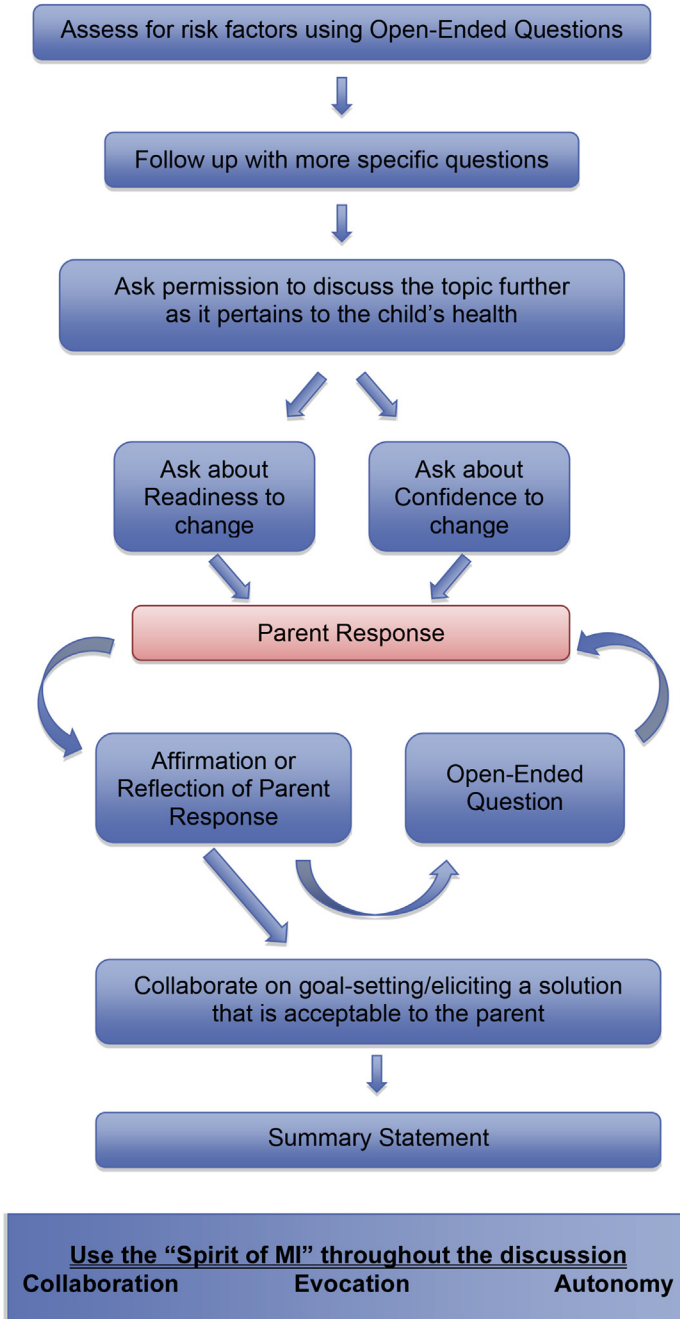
Assess for risk factors using Open-Ended Questions

Follow up with more specific questions

Ask permission to discuss the topic further as it pertains to the child's health

Ask about Readiness to change

Ask about Confidence to change

Parent Response

Affirmation or Reflection of Parent Response

Open-Ended Question

Collaborate on goal-setting/eliciting a solution that is acceptable to the parent

Summary Statement

Use the "Spirit of MI" throughout the discussion
Collaboration Evocation Autonomy